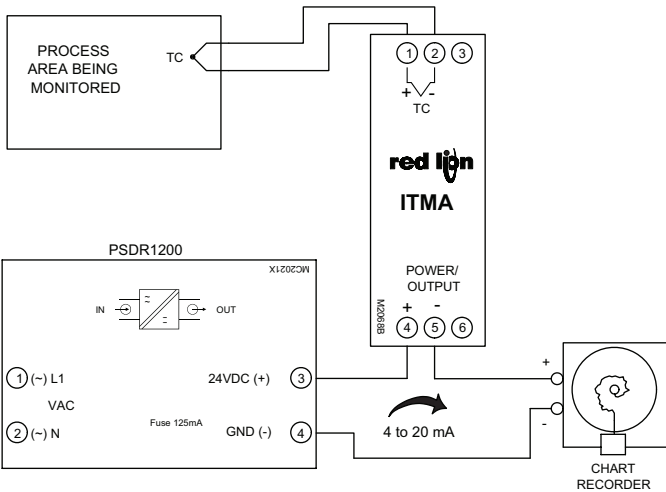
PROCESS AREA BEING MONITORED

TC

1 2 3

+ -
TC

red lion

ITMA

POWER/ OUTPUT

+ -
4 5 6

M2068B

PSDR1200

MC2021X

IN

OUT

1 (~) L1

VAC

2 (~) N

Fuse 125mA

24VDC (+) 3

GND (-) 4

4 to 20 mA

+

-

CHART RECORDER